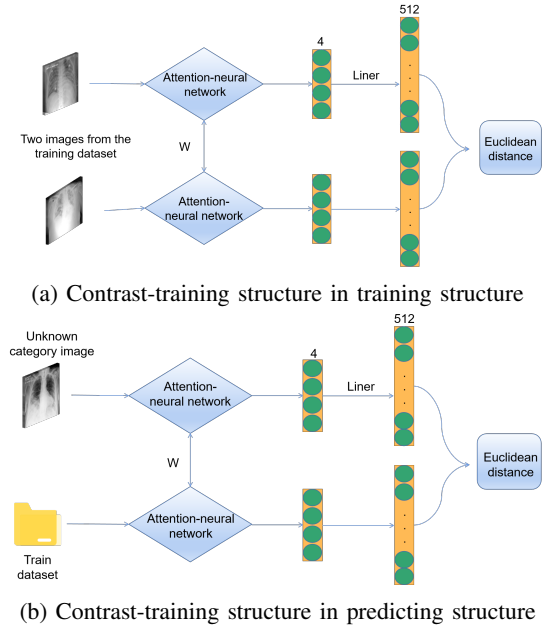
512

4

Attention-neural network

Liner

Two images from the training dataset

W

Euclidean distance

Attention-neural network

(a) Contrast-training structure in training structure

512

Unknown category image

4

Attention-neural network

Liner

W

Euclidean distance

Attention-neural network

Train dataset

(b) Contrast-training structure in predicting structure